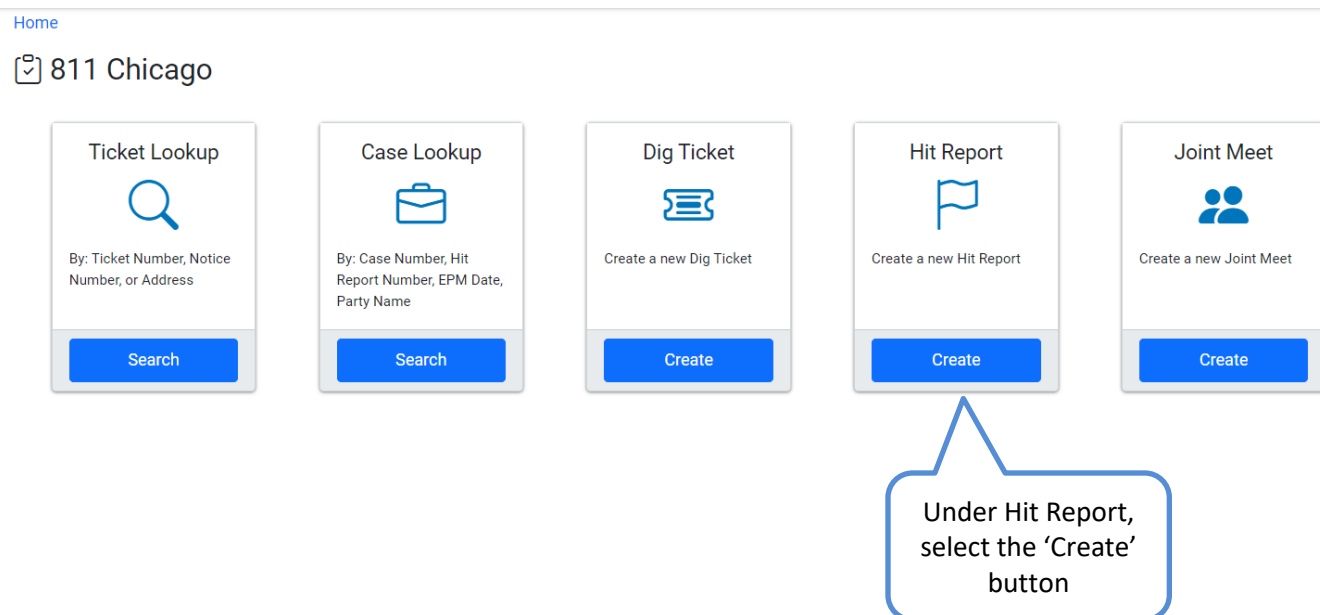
Home

811 Chicago

Ticket Lookup

By: Ticket Number, Notice Number, or Address

Search

Case Lookup

By: Case Number, Hit Report Number, EPM Date, Party Name

Search

Dig Ticket

Create a new Dig Ticket

Create

Hit Report

Create a new Hit Report

Create

Joint Meet

Create a new Joint Meet

Create

Under Hit Report, select the ‘Create’ button